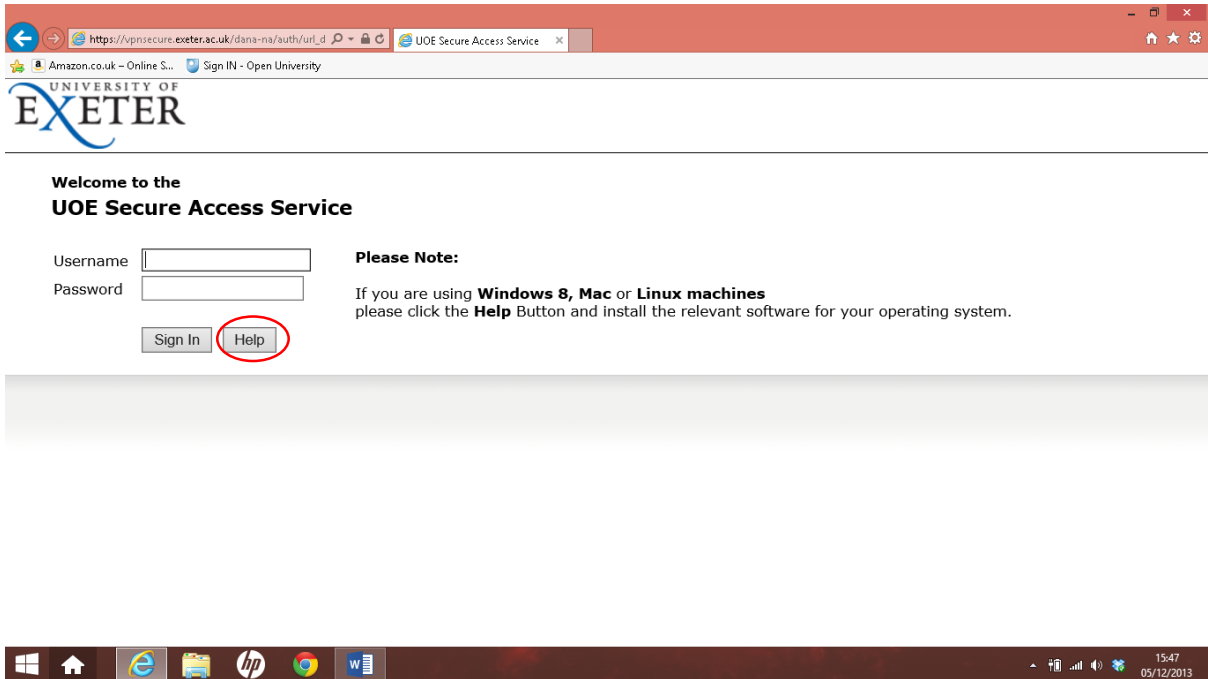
https://vpnsecure.exeter.ac.uk/dana-na/auth/url_d

UOE Secure Access Service

Amazon.co.uk – Online S...

Sign IN - Open University

UNIVERSITY OF EXETER

Welcome to the
UOE Secure Access Service

Username

Password

Sign In

Help

Please Note:

If you are using **Windows 8, Mac** or **Linux machines** please click the **Help** Button and install the relevant software for your operating system.

15:47
05/12/2013